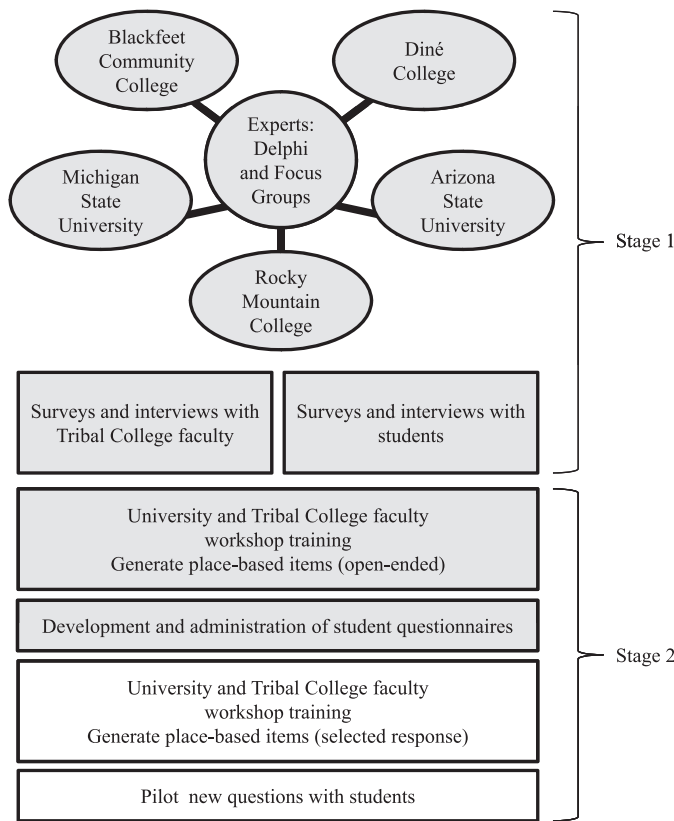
Blackfeet Community College

Diné College

Experts: Delphi and Focus Groups

Michigan State University

Arizona State University

Rocky Mountain College

Surveys and interviews with Tribal College faculty

Surveys and interviews with students

Stage 1

University and Tribal College faculty workshop training
Generate place-based items (open-ended)

Development and administration of student questionnaires

University and Tribal College faculty workshop training
Generate place-based items (selected response)

Pilot new questions with students

Stage 2